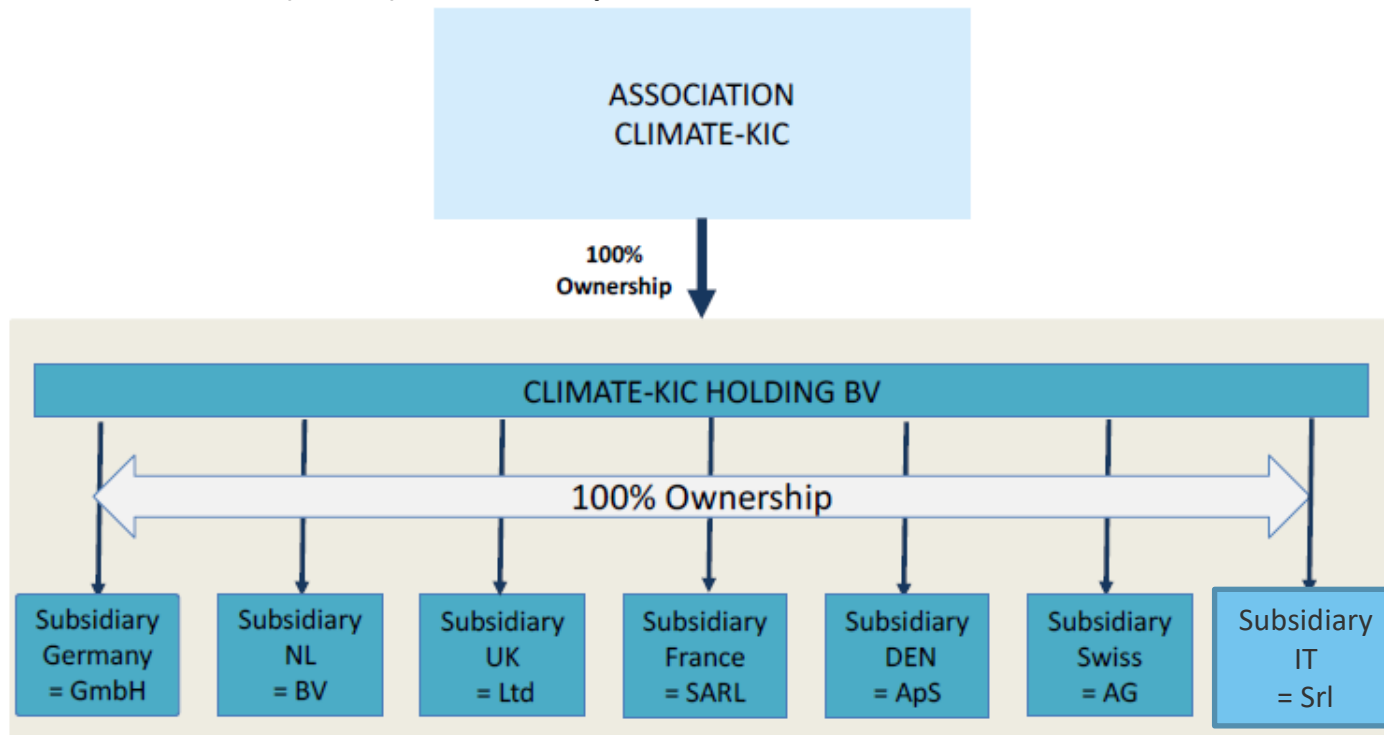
ASSOCIATION
CLIMATE-KIC

100%
Ownership

CLIMATE-KIC HOLDING BV

100% Ownership

Subsidiary
Germany
= GmbH

Subsidiary
NL
= BV

Subsidiary
UK
= Ltd

Subsidiary
France
= SARL

Subsidiary
DEN
= ApS

Subsidiary
Swiss
= AG

Subsidiary
IT
= Srl